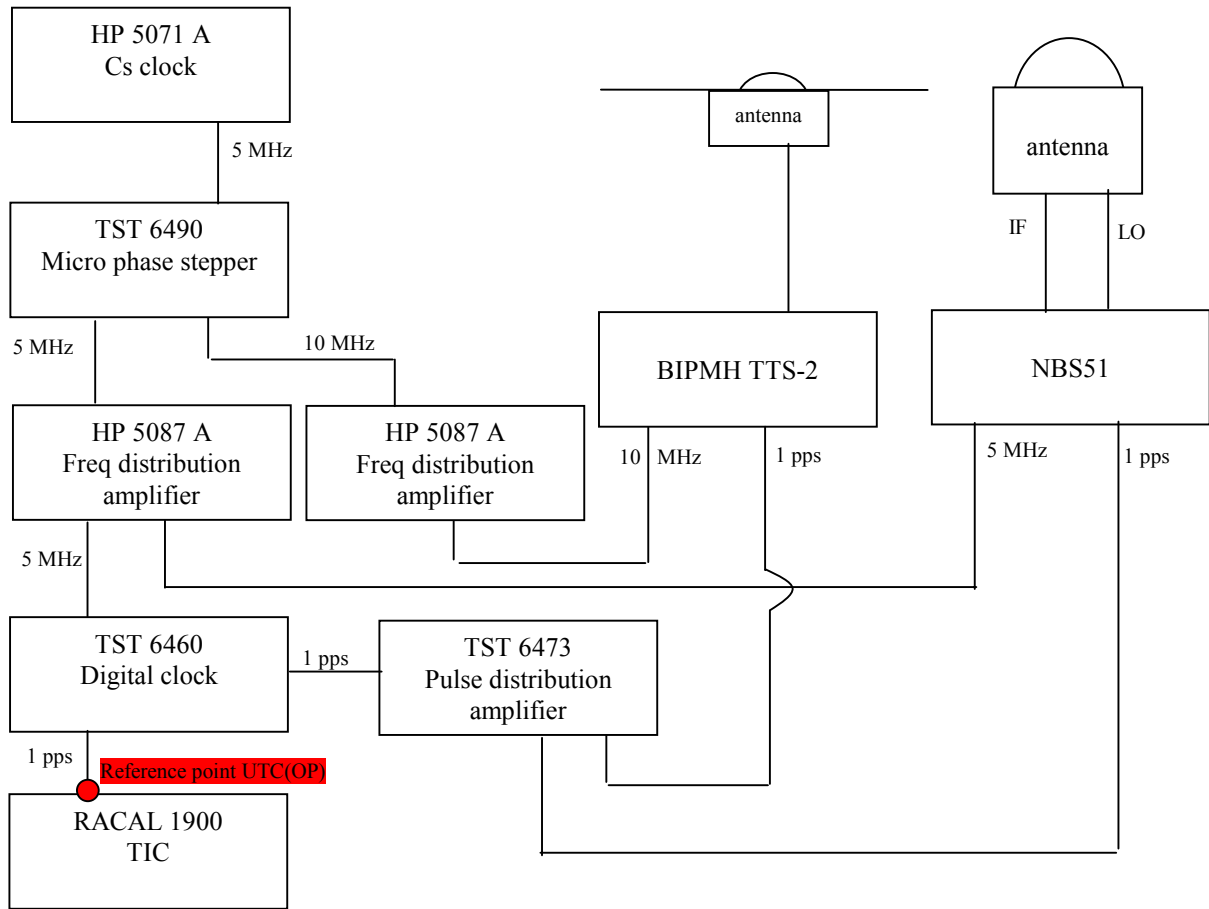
HP 5071 A
Cs clock

5 MHz

TST 6490
Micro phase stepper

5 MHz

10 MHz

HP 5087 A
Freq distribution amplifier

HP 5087 A
Freq distribution amplifier

5 MHz

TST 6460
Digital clock

1 pps

TST 6473
Pulse distribution amplifier

1 pps

Reference point UTC(OP)

RACAL 1900
TIC

antenna

BIPMH TTS-2

10 MHz

1 pps

antenna

IF

LO

NBS51

5 MHz

1 pps